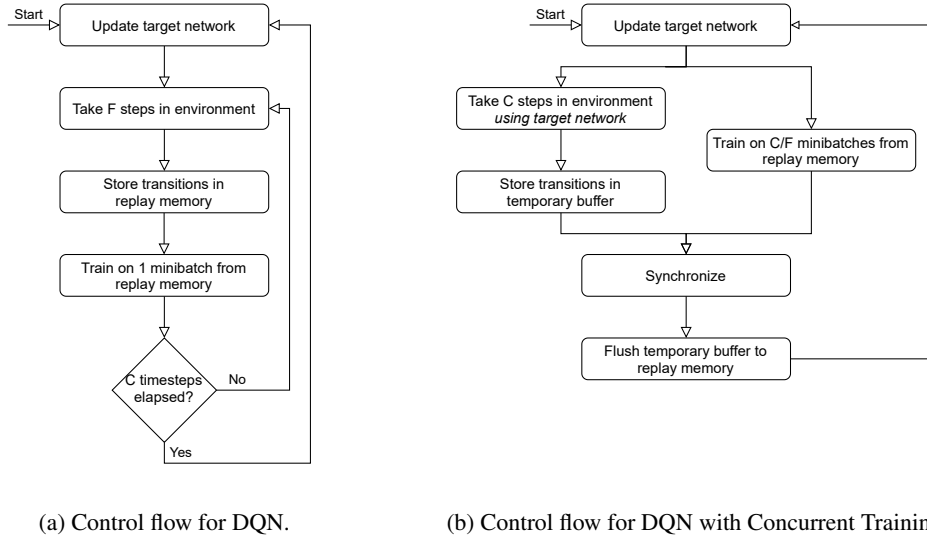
Start

Update target network

Take F steps in environment

Store transitions in replay memory

Train on 1 minibatch from replay memory

C timesteps elapsed?

No

Yes

(a) Control flow for DQN.

Start

Update target network

Take C steps in environment *using target network*

Train on C/F minibatches from replay memory

Store transitions in temporary buffer

Synchronize

Flush temporary buffer to replay memory

(b) Control flow for DQN with Concurrent Trainin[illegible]